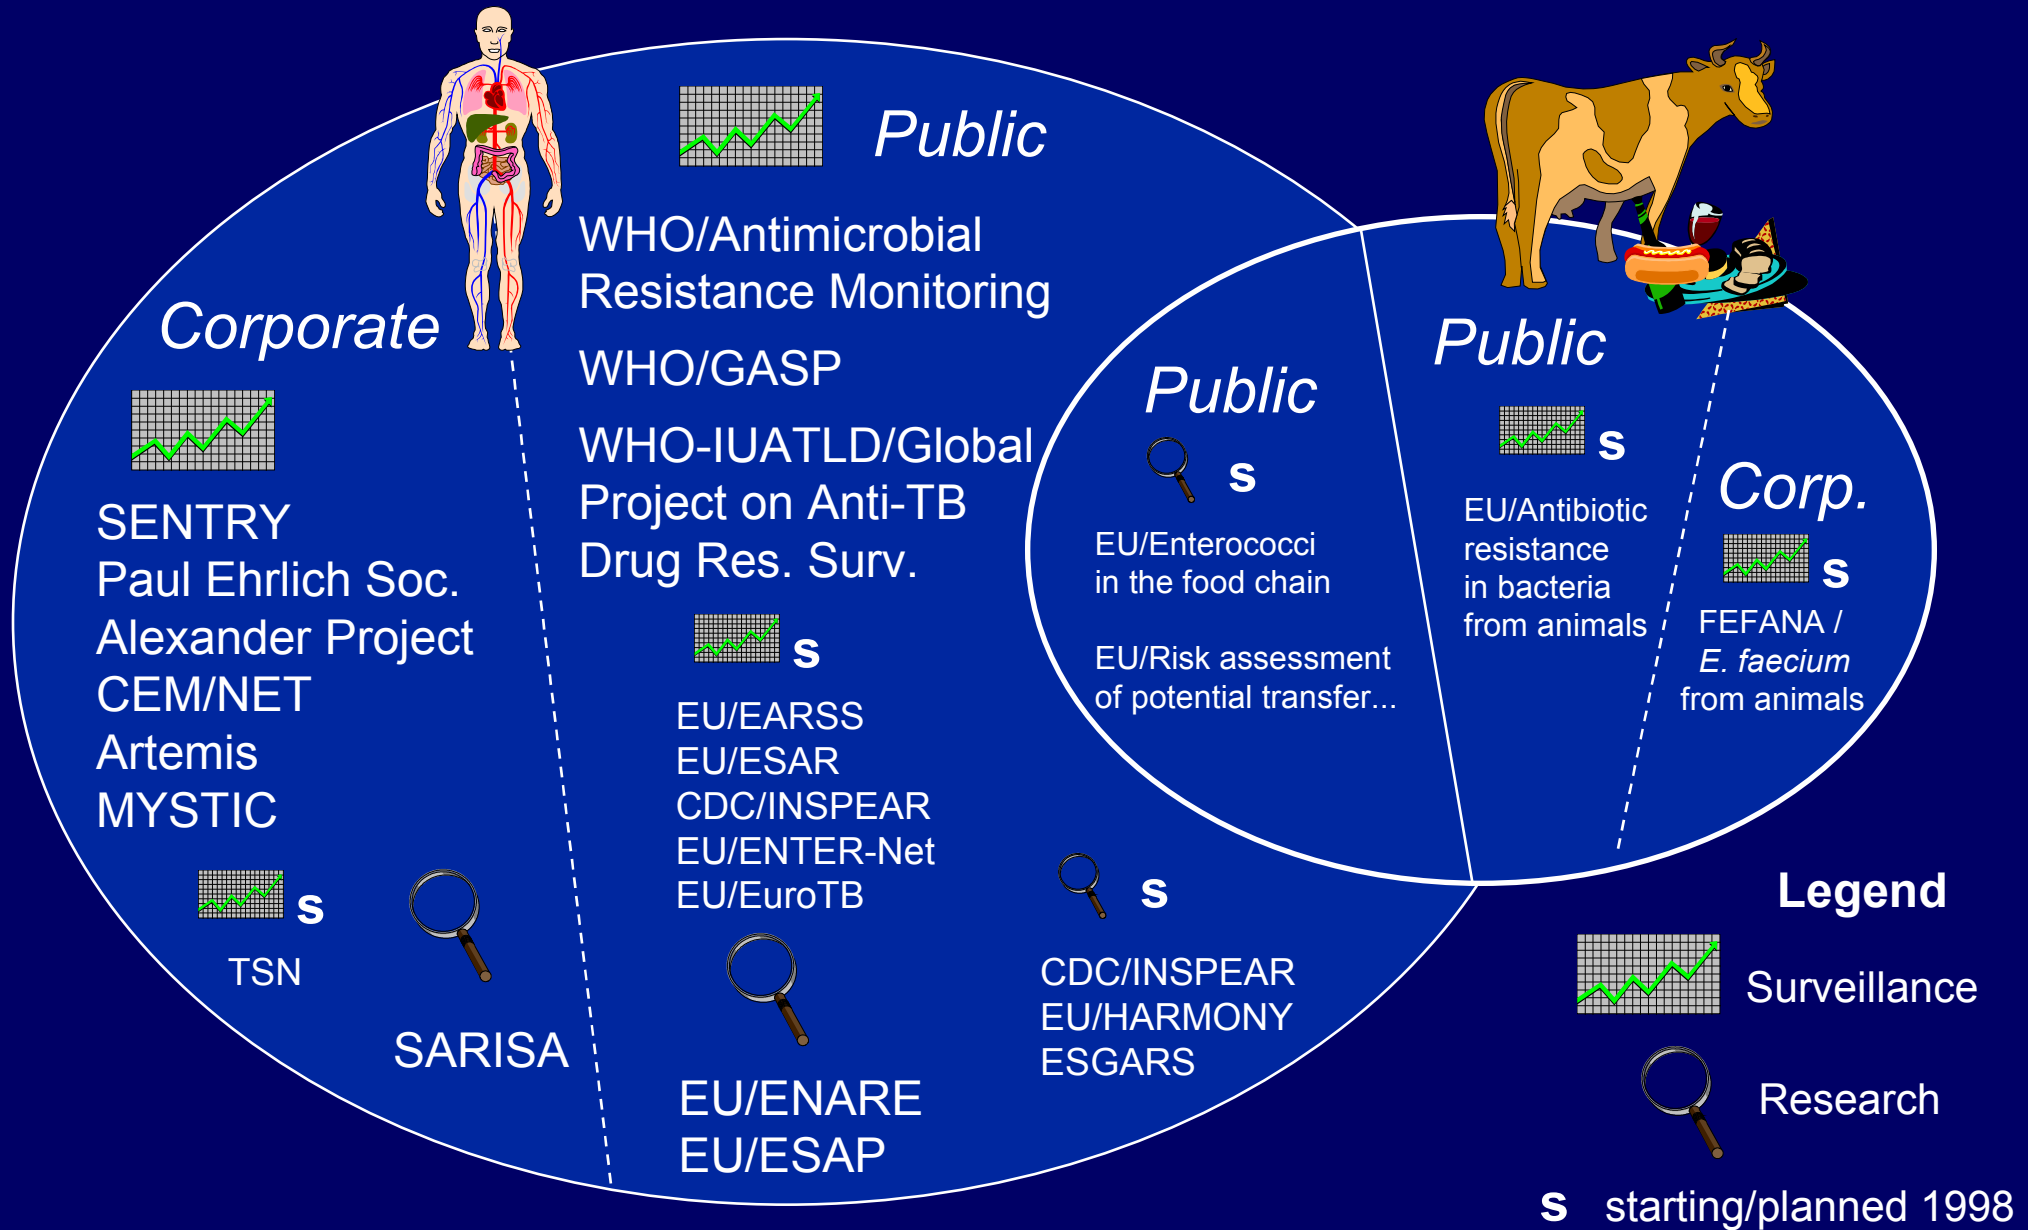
Public

WHO/Antimicrobial Resistance Monitoring

WHO/GASP

WHO-IUATLD/Global Project on Anti-TB Drug Res. Surv.

Corporate

SENTRY
Paul Ehrlich Soc.
Alexander Project
CEM/NET
Artemis
MYSTIC

s
TSN

SARISA

s
EU/EARSS
EU/ESAR
CDC/INSPEAR
EU/ENTER-Net
EU/EuroTB

EU/ENARE
EU/ESAP

s
CDC/INSPEAR
EU/HARMONY
ESGARS

Public
s
EU/Enterococci in the food chain

EU/Risk assessment of potential transfer...

Public
s
EU/Antibiotic resistance in bacteria from animals

Corp.
s
FEFANA / E. faecium from animals

Legend
Surveillance
Research
s starting/planned 1998